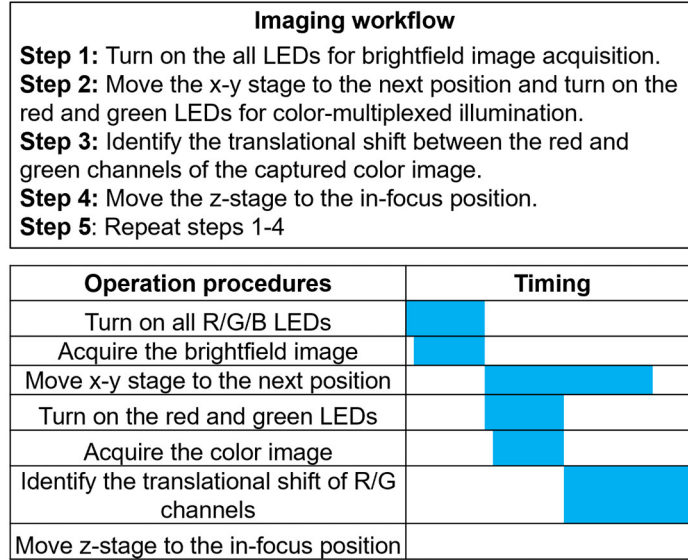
**Imaging workflow**

**Step 1:** Turn on the all LEDs for brightfield image acquisition.
**Step 2:** Move the x-y stage to the next position and turn on the red and green LEDs for color-multiplexed illumination.
**Step 3:** Identify the translational shift between the red and green channels of the captured color image.
**Step 4:** Move the z-stage to the in-focus position.
**Step 5**: Repeat steps 1-4

| Operation procedures | Timing |
|---|---|
| Turn on all R/G/B LEDs | |
| Acquire the brightfield image | |
| Move x-y stage to the next position | |
| Turn on the red and green LEDs | |
| Acquire the color image | |
| Identify the translational shift of R/G channels | |
| Move z-stage to the in-focus position | |